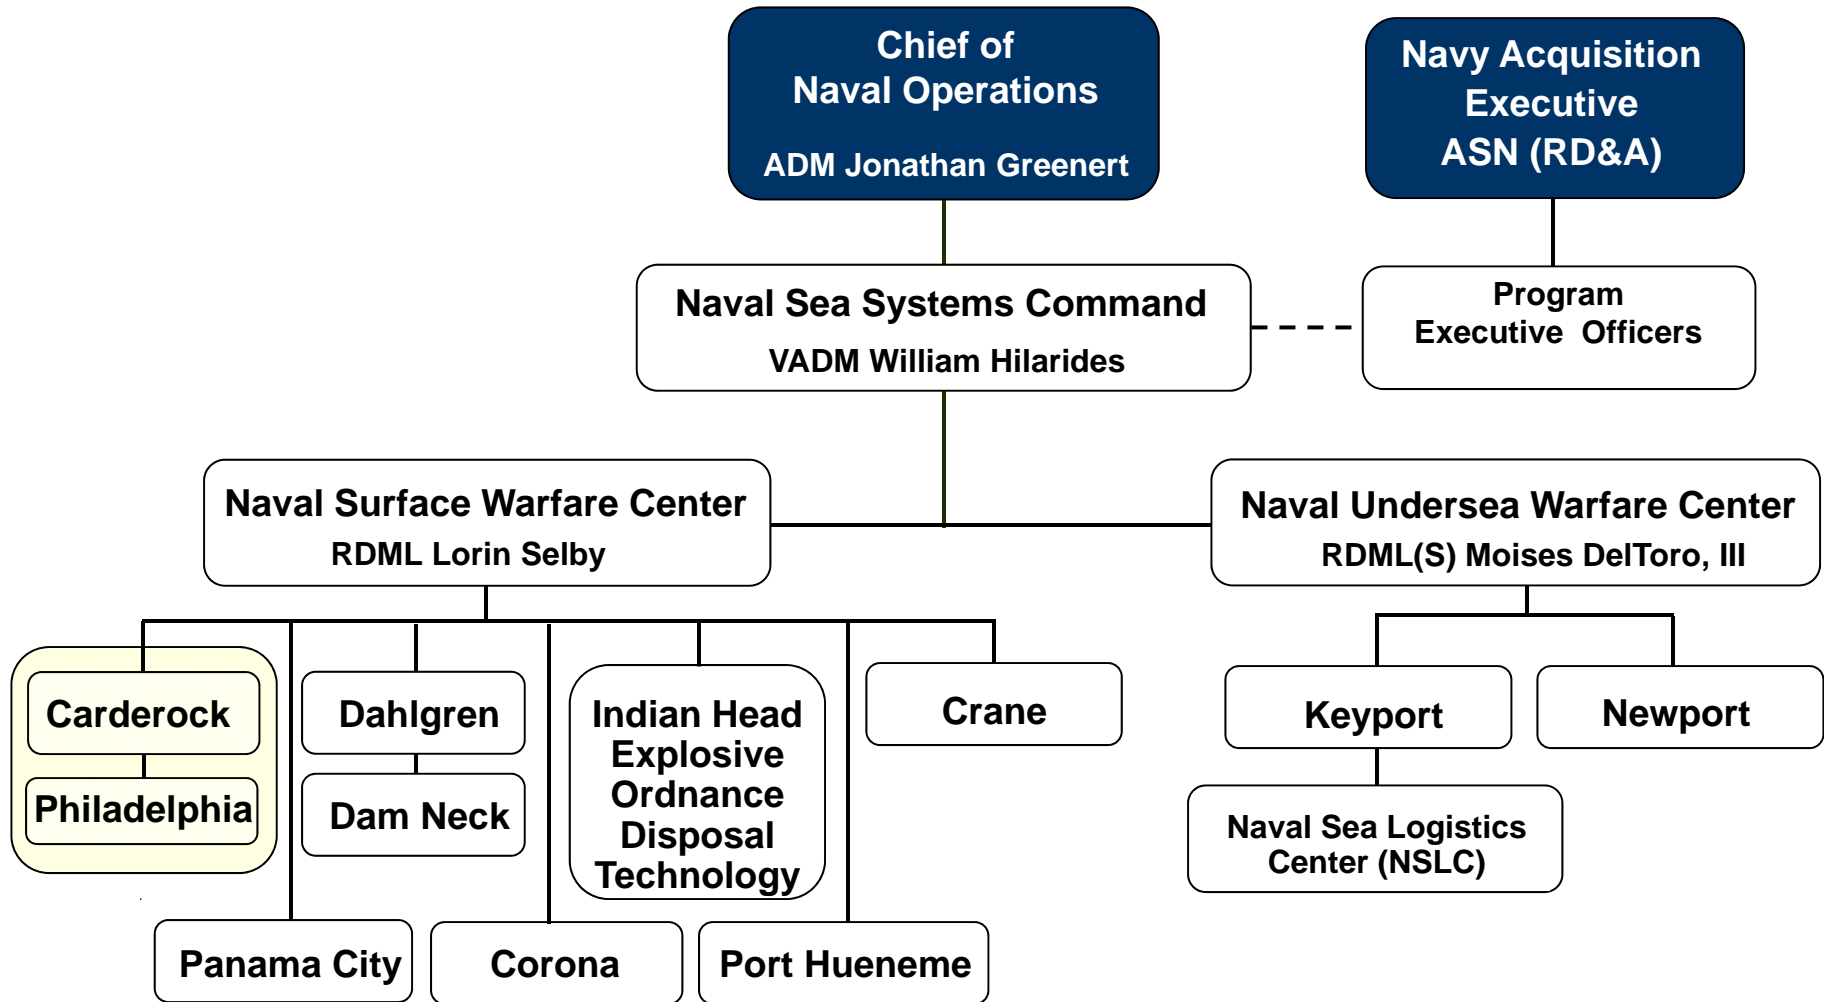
Chief of
Naval Operations

ADM Jonathan Greenert

Navy Acquisition Executive ASN (RD&A)

Naval Sea Systems Command
VADM William Hilarides

Program Executive Officers

Naval Surface Warfare Center
RDML Lorin Selby

Naval Undersea Warfare Center
RDML(S) Moises DelToro, III

Carderock

Philadelphia

Dahlgren

Dam Neck

Indian Head Explosive Ordnance Disposal Technology

Crane

Keyport

Newport

Naval Sea Logistics Center (NSLC)

Panama City

Corona

Port Hueneme